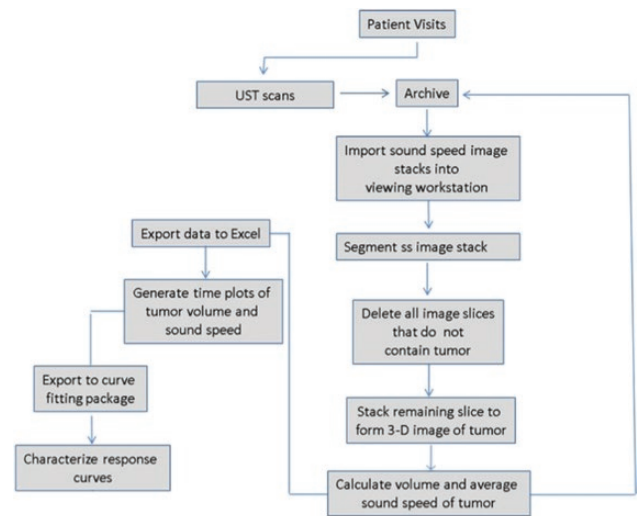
Patient Visits

UST scans

Archive

Import sound speed image stacks into viewing workstation

Segment ss image stack

Delete all image slices that do not contain tumor

Stack remaining slice to form 3-D image of tumor

Calculate volume and average sound speed of tumor

Export data to Excel

Generate time plots of tumor volume and sound speed

Export to curve fitting package

Characterize response curves